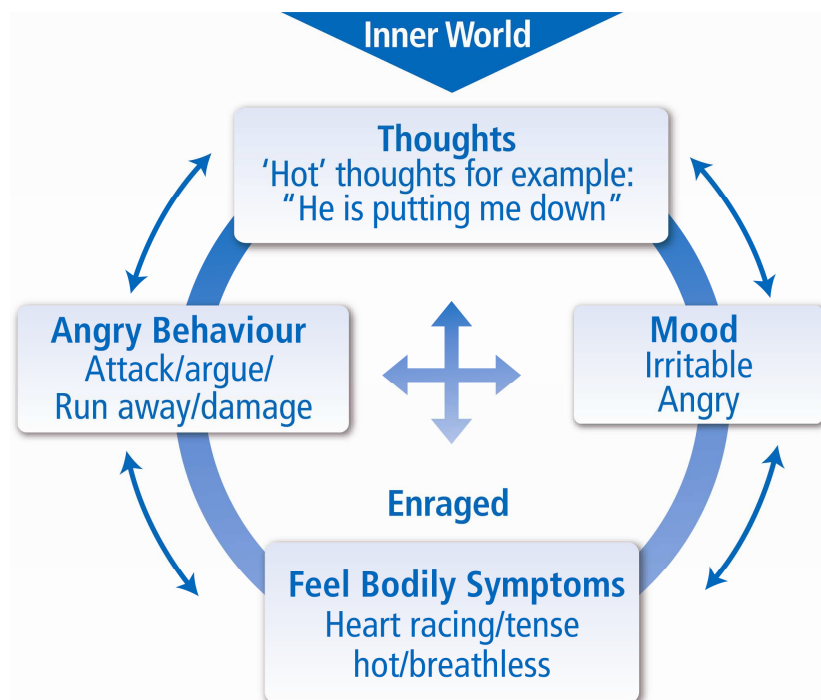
Inner World

Thoughts
'Hot' thoughts for example:
"He is putting me down"

Angry Behaviour
Attack/argue/
Run away/damage

Mood
Irritable
Angry

Enraged

Feel Bodily Symptoms
Heart racing/tense
hot/breathless